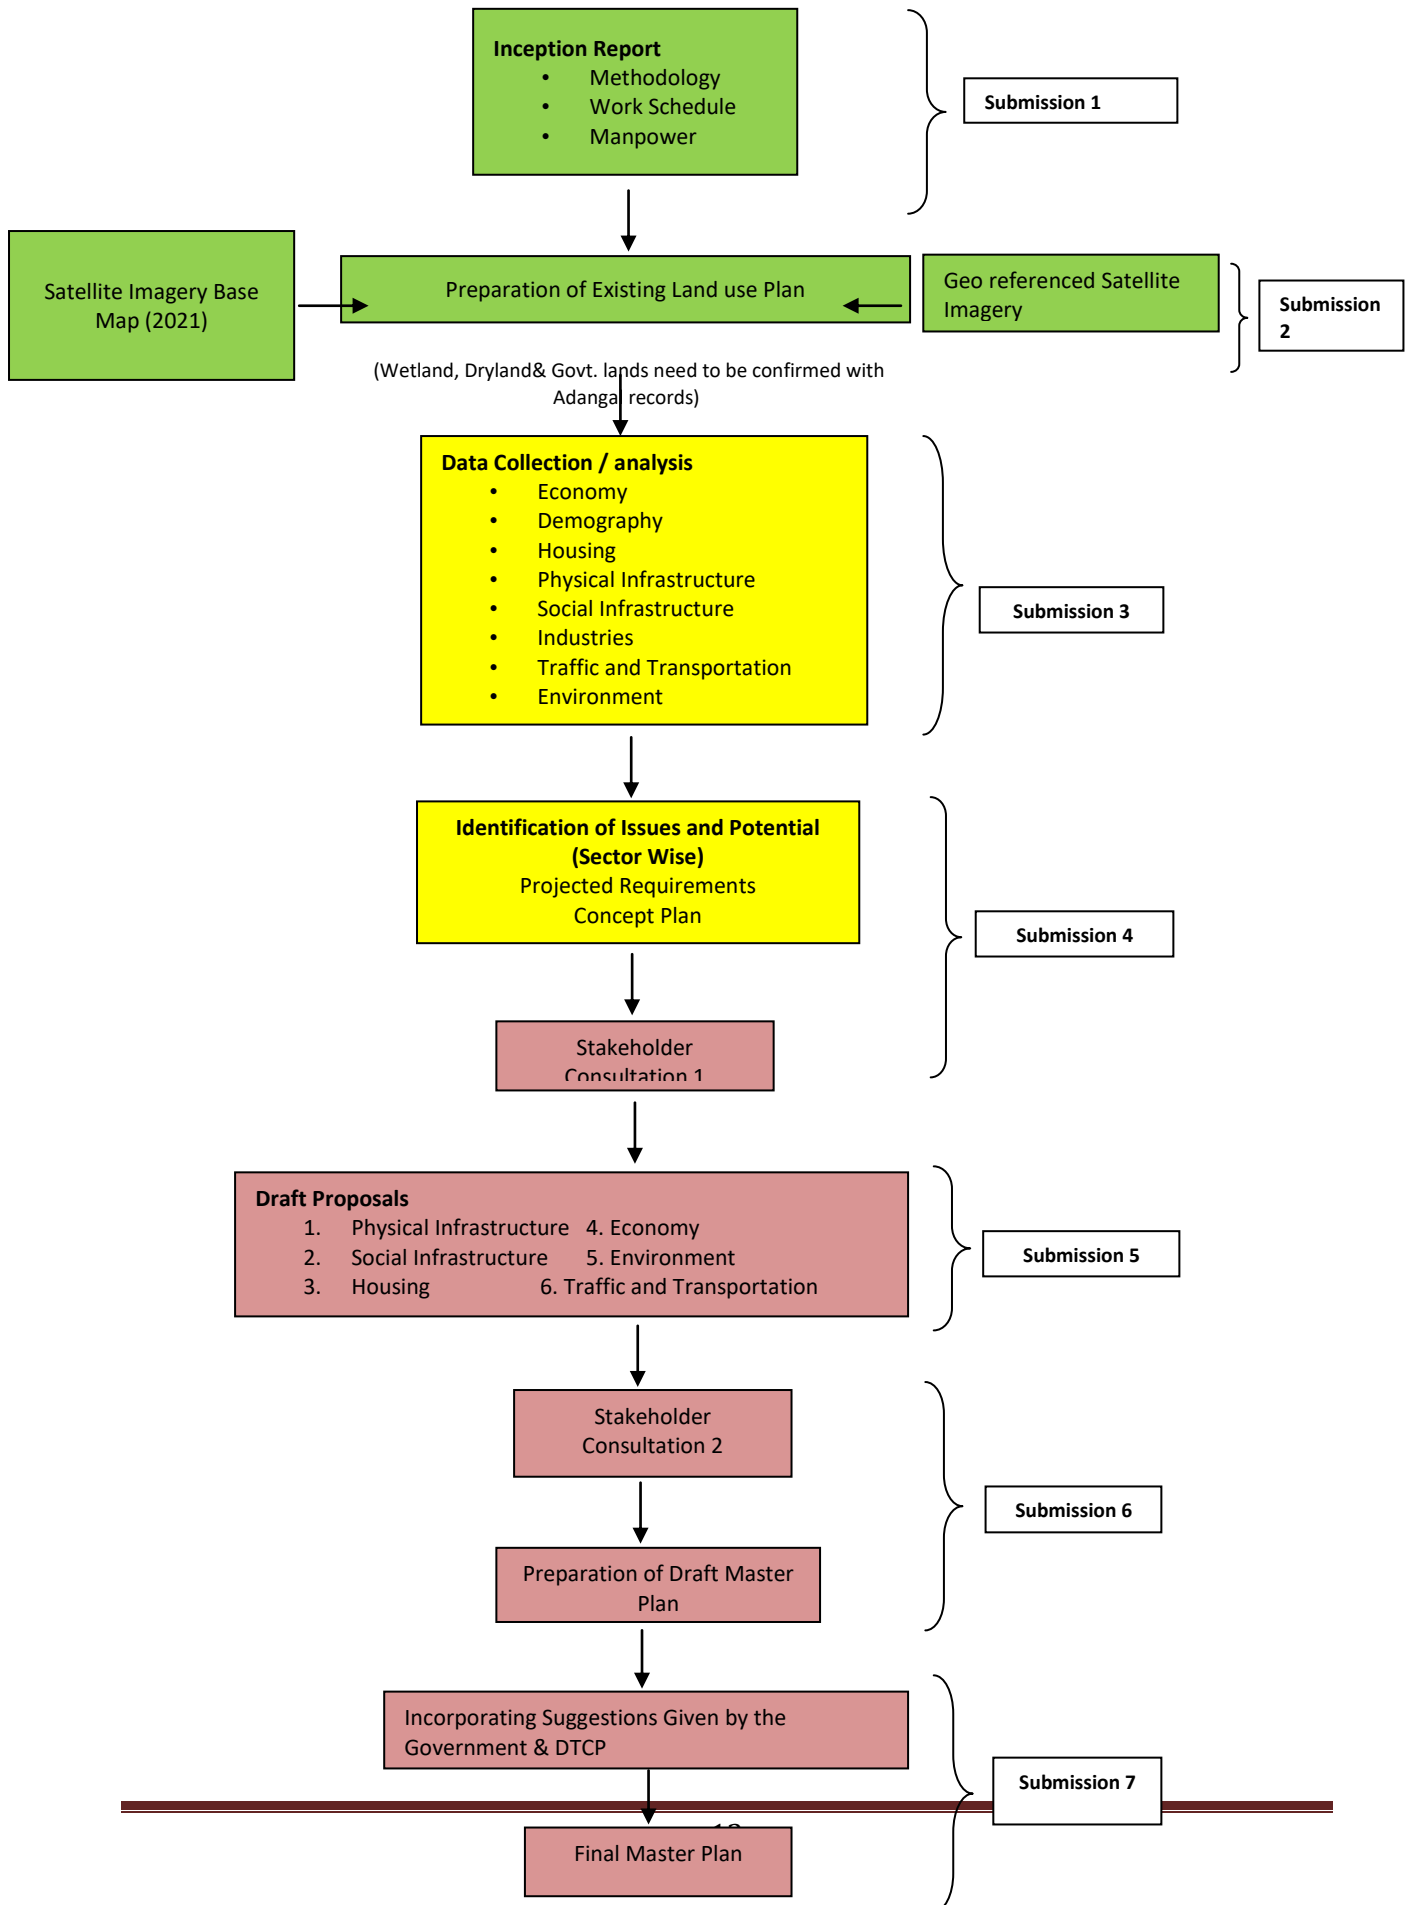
Inception Report
- Methodology
- Work Schedule
- Manpower

Submission 1

Satellite Imagery Base Map (2021)

Preparation of Existing Land use Plan

Geo referenced Satellite Imagery

Submission 2

(Wetland, Dryland& Govt. lands need to be confirmed with Adangal records)

Data Collection / analysis
- Economy
- Demography
- Housing
- Physical Infrastructure
- Social Infrastructure
- Industries
- Traffic and Transportation
- Environment

Submission 3

Identification of Issues and Potential (Sector Wise)
Projected Requirements
Concept Plan

Submission 4

Stakeholder Consultation 1

Draft Proposals
1. Physical Infrastructure 4. Economy
2. Social Infrastructure 5. Environment
3. Housing 6. Traffic and Transportation

Submission 5

Stakeholder Consultation 2

Preparation of Draft Master Plan

Submission 6

Incorporating Suggestions Given by the Government & DTCP

Submission 7

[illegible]

Final Master Plan